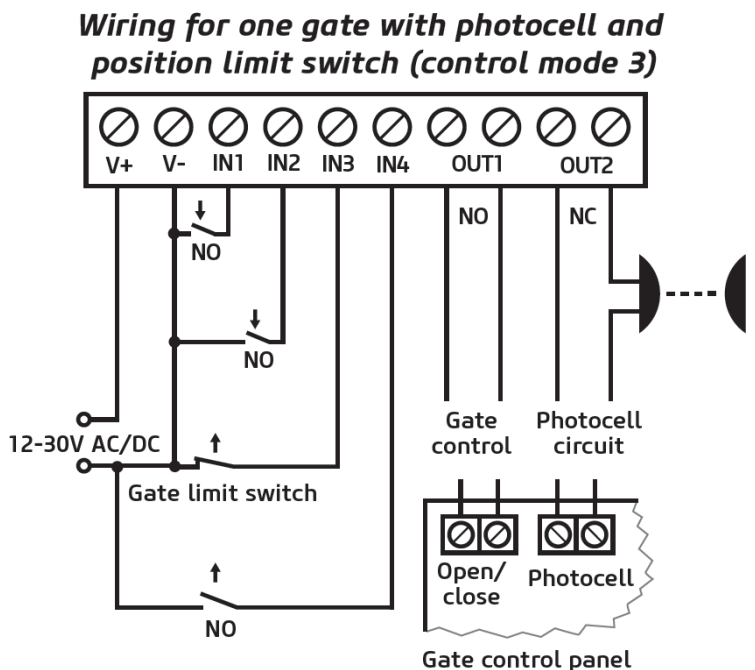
Wiring for one gate with photocell and position limit switch (control mode 3)

V+
V-
IN1
IN2
IN3
IN4
OUT1
OUT2

NO
NC

NO

NO

12-30V AC/DC

Gate control
Photocell circuit

Gate limit switch

Open/ close
Photocell

NO

Gate control panel